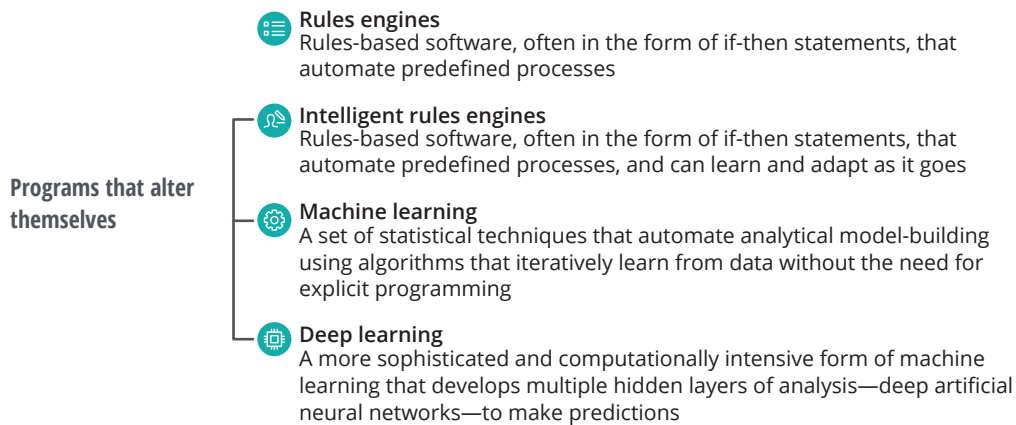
Rules engines
Rules-based software, often in the form of if-then statements, that automate predefined processes

Programs that alter themselves

Intelligent rules engines
Rules-based software, often in the form of if-then statements, that automate predefined processes, and can learn and adapt as it goes

Machine learning
A set of statistical techniques that automate analytical model-building using algorithms that iteratively learn from data without the need for explicit programming

Deep learning
A more sophisticated and computationally intensive form of machine learning that develops multiple hidden layers of analysis—deep artificial neural networks—to make predictions